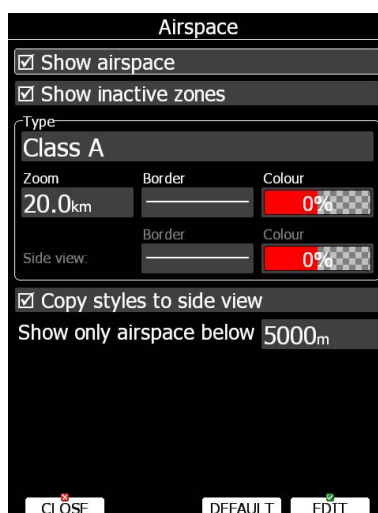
Airspace

☑ Show airspace

☑ Show inactive zones

Type

Class A

Zoom
20.0km

Border

Colour
0%

Side view:

Border

Colour
0%

☑ Copy styles to side view

Show only airspace below 5000m

CLOSE

DEFAULT

EDIT